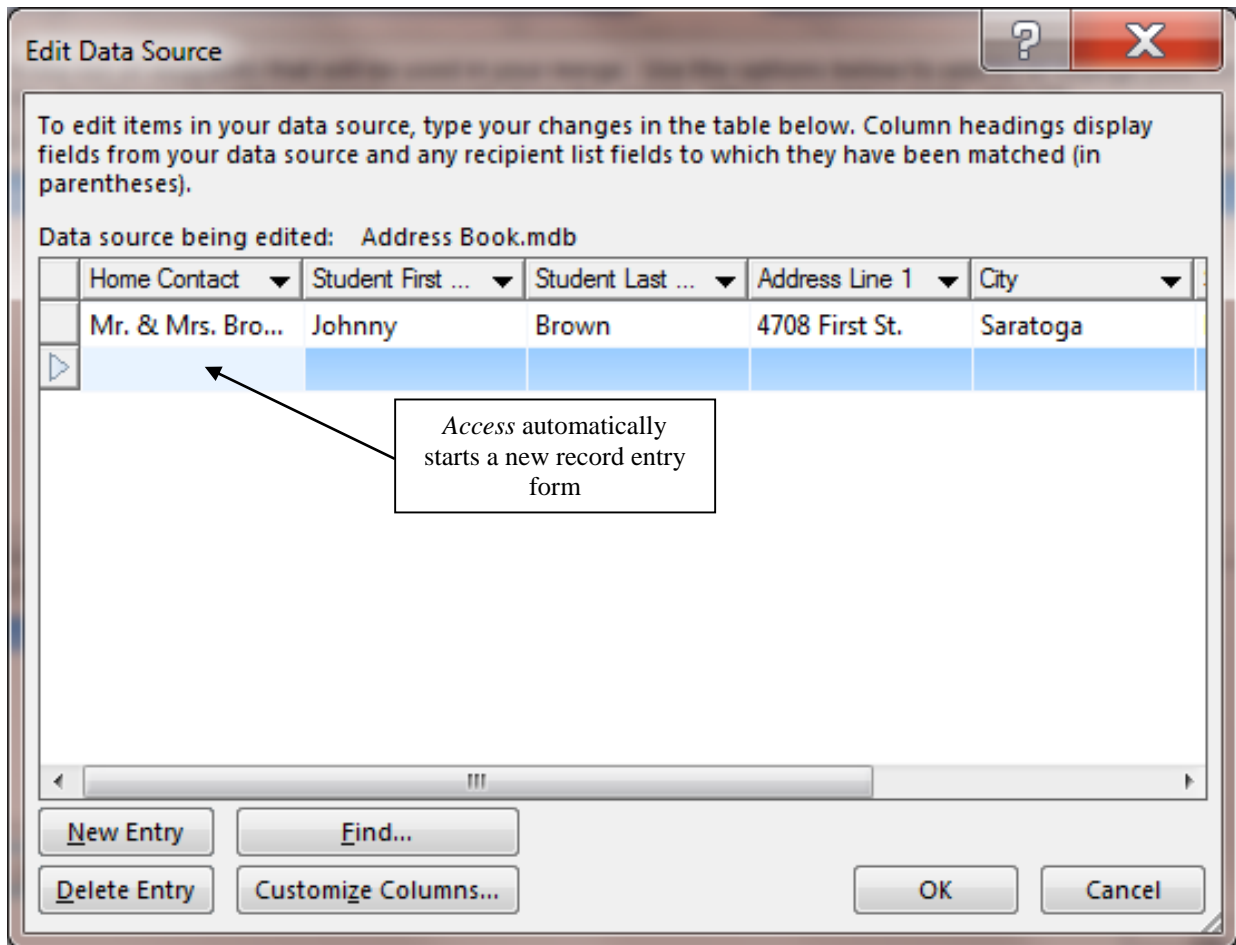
Edit Data Source

To edit items in your data source, type your changes in the table below. Column headings display fields from your data source and any recipient list fields to which they have been matched (in parentheses).

Data source being edited: Address Book.mdb

| Home Contact | Student First ... | Student Last ... | Address Line 1 | City |
|---|---|---|---|---|
| Mr. & Mrs. Bro... | Johnny | Brown | 4708 First St. | Saratoga |
| | | | | |

Access automatically starts a new record entry form

New Entry
Find...
Delete Entry
Customize Columns...
OK
Cancel